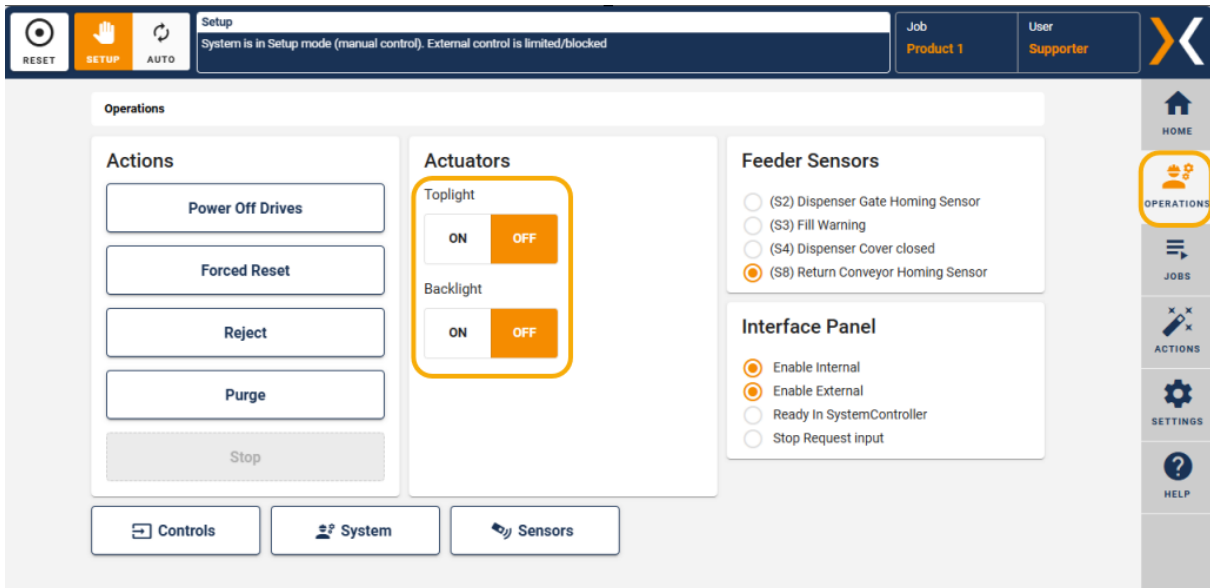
RESET SETUP AUTO

Setup
System is in Setup mode (manual control). External control is limited/blocked

Job
Product 1

User
Supporter

Operations

Actions

Power Off Drives

Forced Reset

Reject

Purge

Stop

Actuators

Toplight

ON OFF

Backlight

ON OFF

Feeder Sensors

(S2) Dispenser Gate Homing Sensor
(S3) Fill Warning
(S4) Dispenser Cover closed
(S8) Return Conveyor Homing Sensor

Interface Panel

Enable Internal
Enable External
Ready In SystemController
Stop Request input

Controls

System

Sensors

HOME

OPERATIONS

JOBS

ACTIONS

SETTINGS

HELP